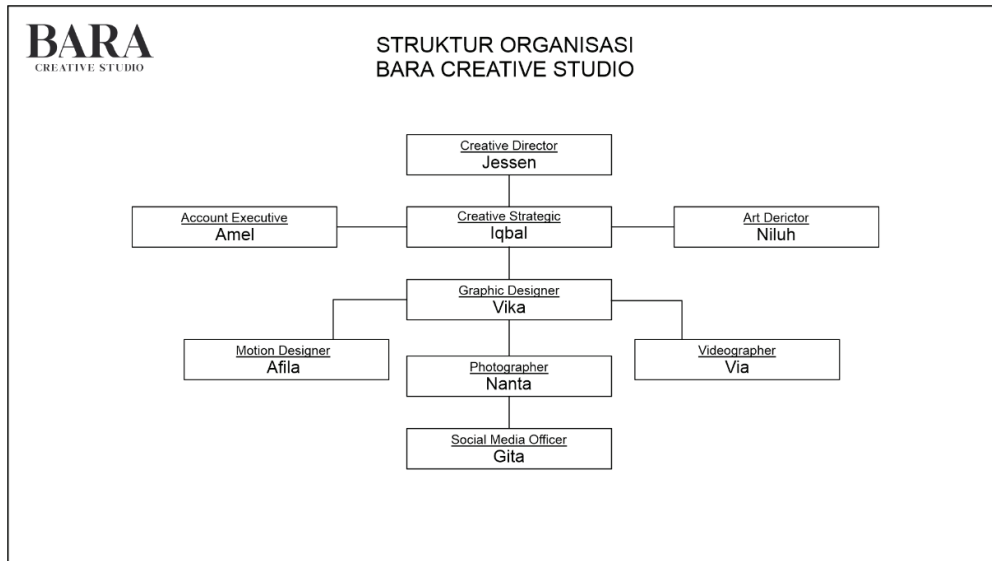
BARA
CREATIVE STUDIO

STRUKTUR ORGANISASI
BARA CREATIVE STUDIO

Creative Director
Jessen

Account Executive
Amel

Creative Strategic
Iqbal

Art Derictor
Niluh

Graphic Designer
Vika

Motion Designer
Afila

Photographer
Nanta

Videographer
Via

Social Media Officer
Gita